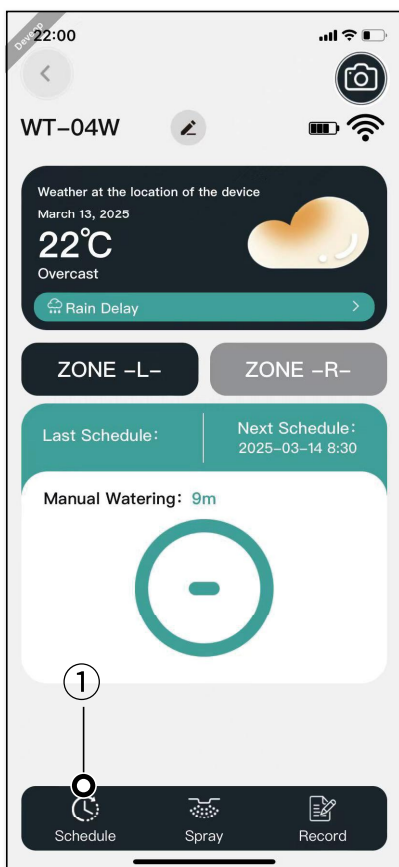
Develop

22:00

WT-04W

Weather at the location of the device
March 13, 2025
22℃
Overcast

Rain Delay

ZONE -L-
ZONE -R-

Last Schedule:
Next Schedule:
2025-03-14 8:30

Manual Watering: 9m

①

Schedule
Spray
Record